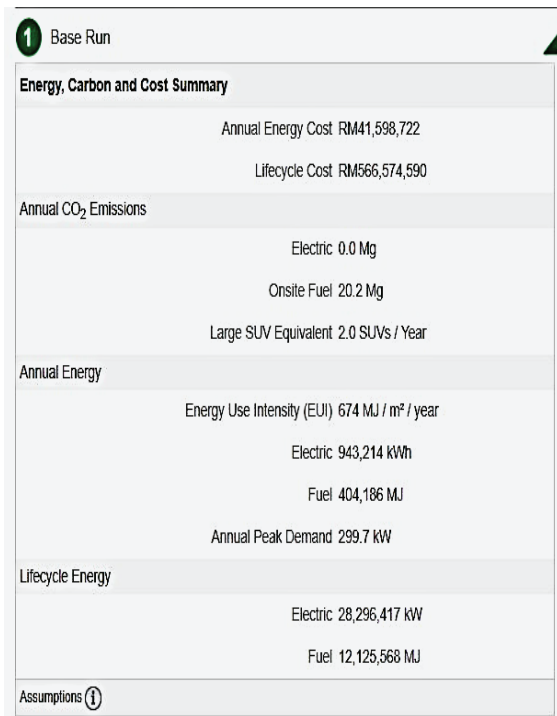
1 Base Run

Energy, Carbon and Cost Summary

Annual Energy Cost RM41,598,722

Lifecycle Cost RM566,574,590

Annual $CO_2$ Emissions

Electric 0.0 Mg

Onsite Fuel 20.2 Mg

Large SUV Equivalent 2.0 SUVs / Year

Annual Energy

Energy Use Intensity (EUI) 674 MJ / m² / year

Electric 943,214 kWh

Fuel 404,186 MJ

Annual Peak Demand 299.7 kW

Lifecycle Energy

Electric 28,296,417 kW

Fuel 12,125,568 MJ

Assumptions